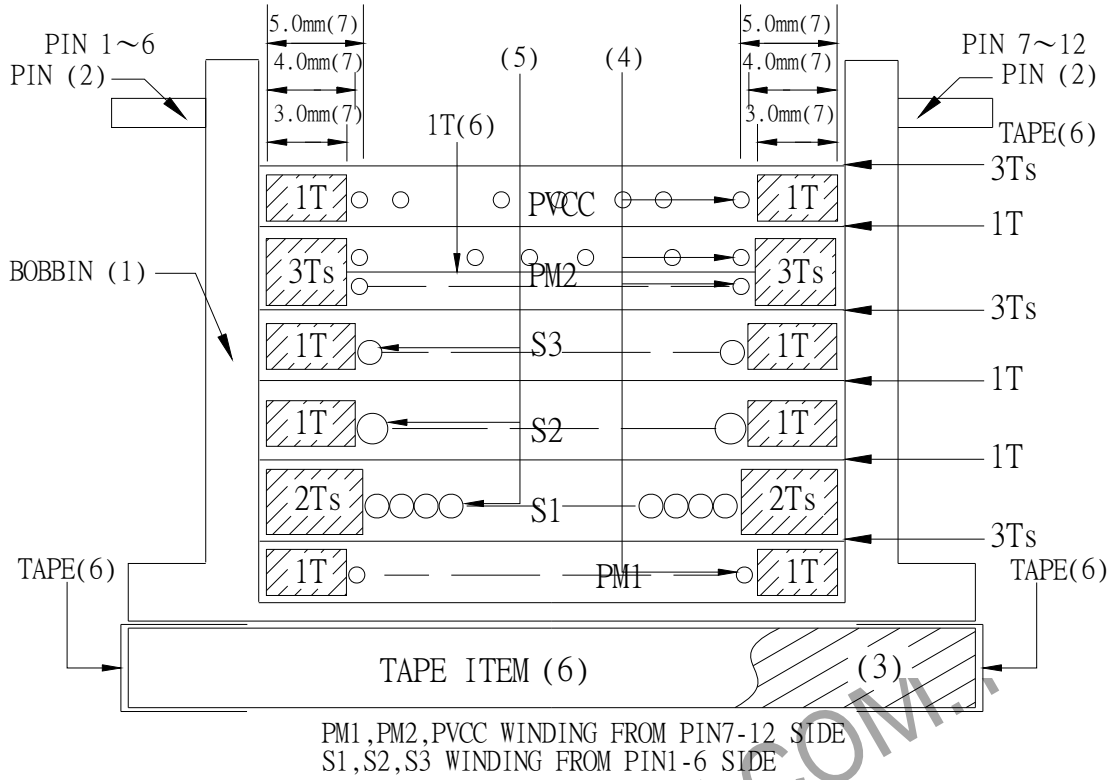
5.0mm(7)
4.0mm(7)
3.0mm(7)

5.0mm(7)
4.0mm(7)
3.0mm(7)

PIN 1～6
PIN (2)

PIN 7～12
PIN (2)

(5) (4)

1T(6)

TAPE(6)

3Ts

1T PVCC 1T

1T

BOBBIN (1)

3Ts PM2 3Ts

3Ts

1T S3 1T

1T

1T S2 1T

1T

2Ts S1 2Ts

3Ts

TAPE(6)

1T PM1 1T

TAPE(6)

TAPE ITEM (6)

(3)

PM1,PM2,PVCC WINDING FROM PIN7-12 SIDE
S1,S2,S3 WINDING FROM PIN1-6 SIDE

COM.